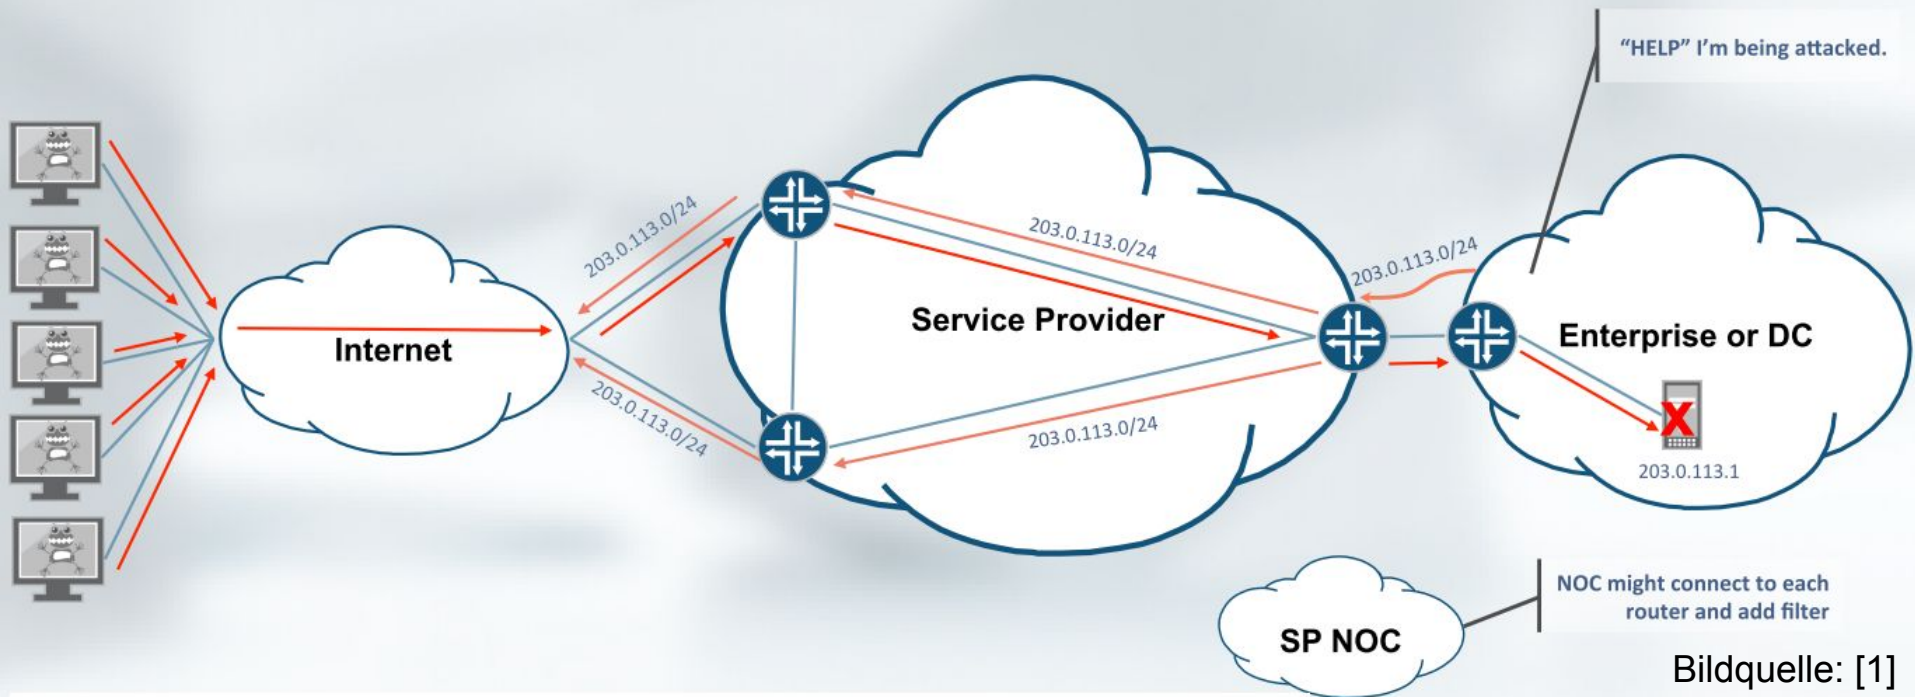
"HELP" I'm being attacked.

203.0.113.0/24

203.0.113.0/24

203.0.113.0/24

Internet

Service Provider

Enterprise or DC

203.0.113.0/24

203.0.113.0/24

203.0.113.1

NOC might connect to each router and add filter

SP NOC

Bildquelle: [1]